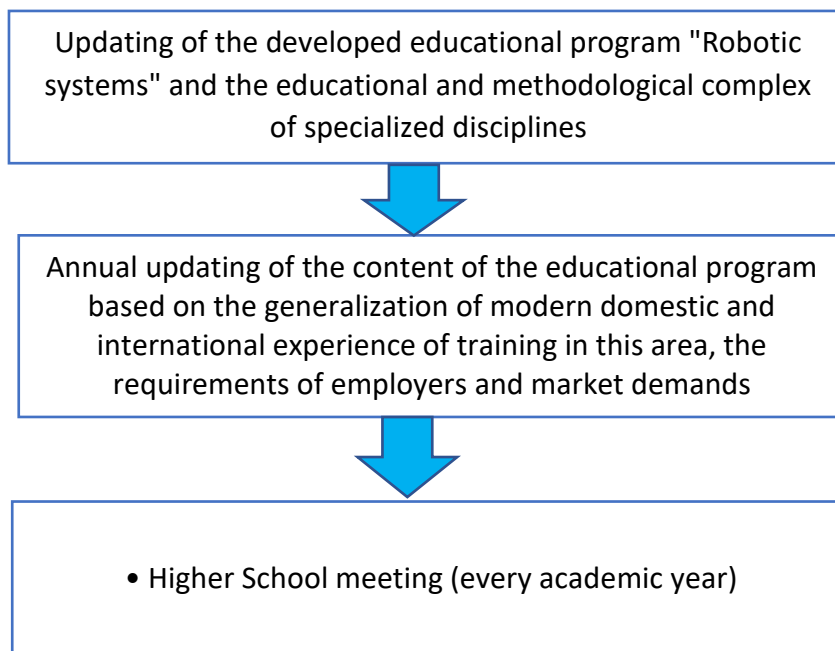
Updating of the developed educational program "Robotic systems" and the educational and methodological complex of specialized disciplines

Annual updating of the content of the educational program based on the generalization of modern domestic and international experience of training in this area, the requirements of employers and market demands

• Higher School meeting (every academic year)